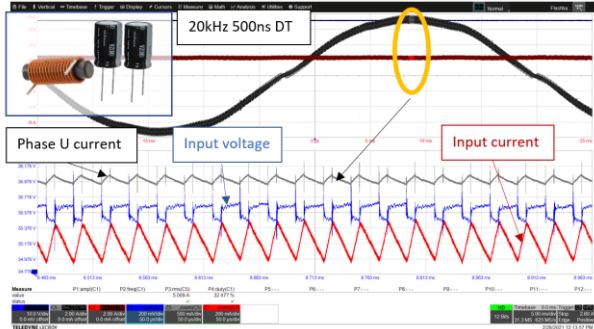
File Vertical Timebase Trigger Display Cursors Measure Math Analysis Utilities Support

20kHz 500ns DT

Phase U current

Input voltage

Input current

Measure
value
status

P1:ampl(C1)
P2:freq(C1)
P3:rms(C3)
5.008 A
P4:duty(C1)
32.477 %
P5:---
P6:---
P7:---
P8:---
P9:---
P10:---
P11:---
P12:---

TELEDYNE LECROY